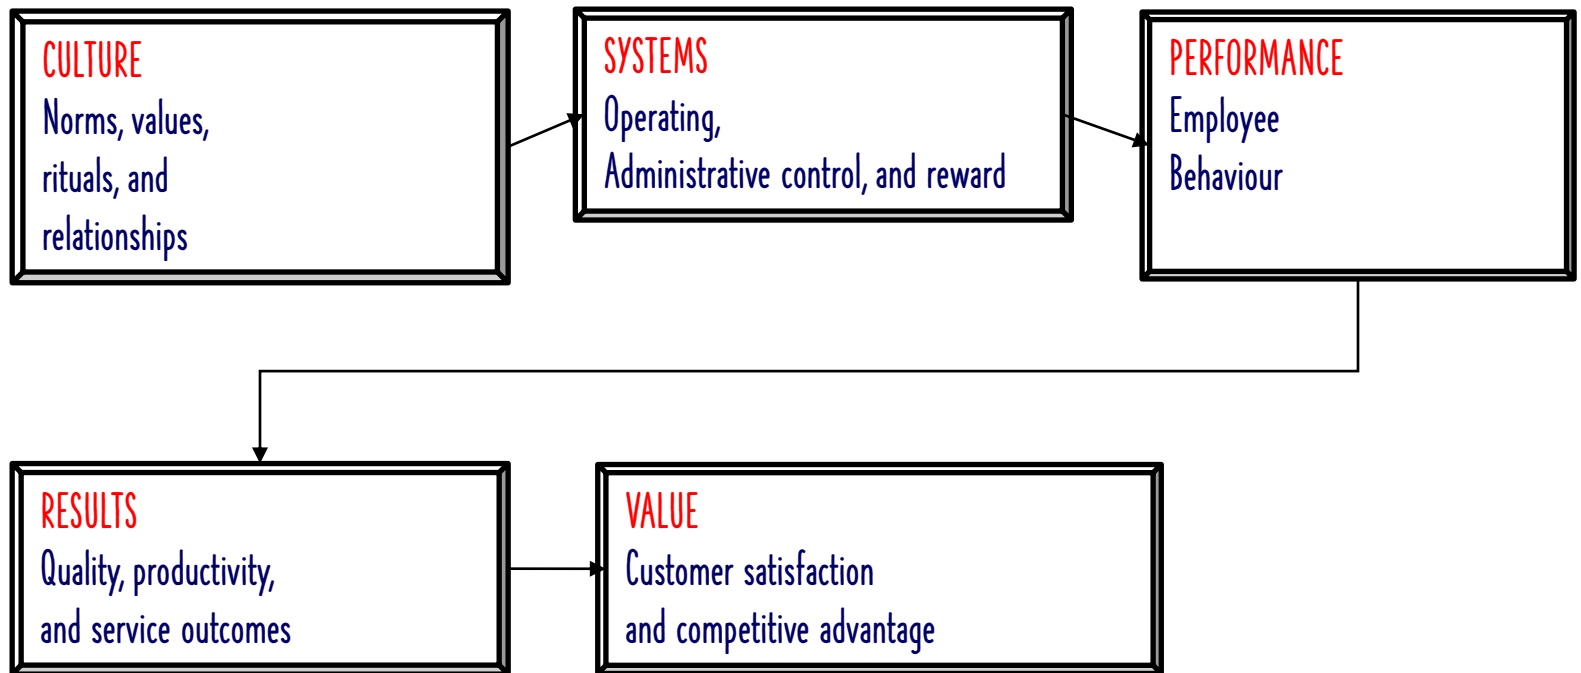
CULTURE
Norms, values, rituals, and relationships

SYSTEMS
Operating, Administrative control, and reward

PERFORMANCE
Employee Behaviour

RESULTS
Quality, productivity, and service outcomes

VALUE
Customer satisfaction and competitive advantage